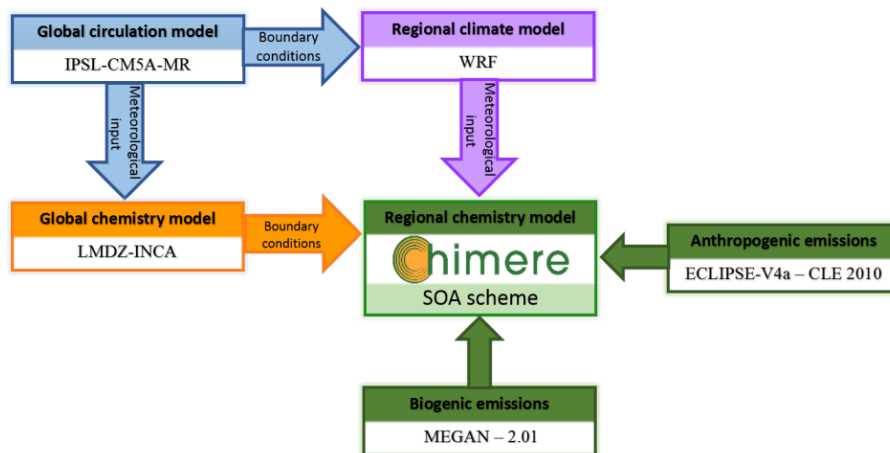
Global circulation model

IPSL-CM5A-MR

Boundary conditions

Regional climate model

WRF

Meteorological input

Meteorological input

Global chemistry model

LMDZ-INCA

Boundary conditions

Regional chemistry model

chimere

SOA scheme

Anthropogenic emissions

ECLIPSE-V4a – CLE 2010

Biogenic emissions

MEGAN – 2.01